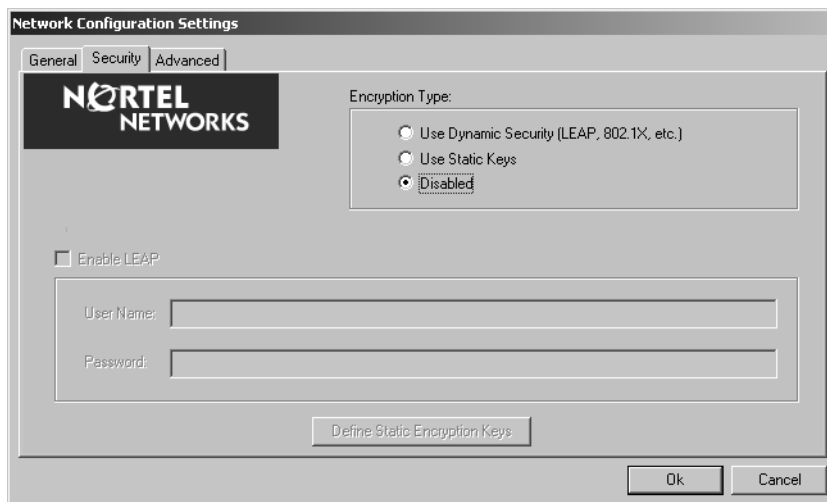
Network Configuration Settings

General | Security | Advanced

NORTEL NETWORKS

Encryption Type:

Use Dynamic Security (LEAP, 802.1X, etc.)

Use Static Keys

Disabled

Enable LEAP

User Name:

Password:

Define Static Encryption Keys

Ok

Cancel